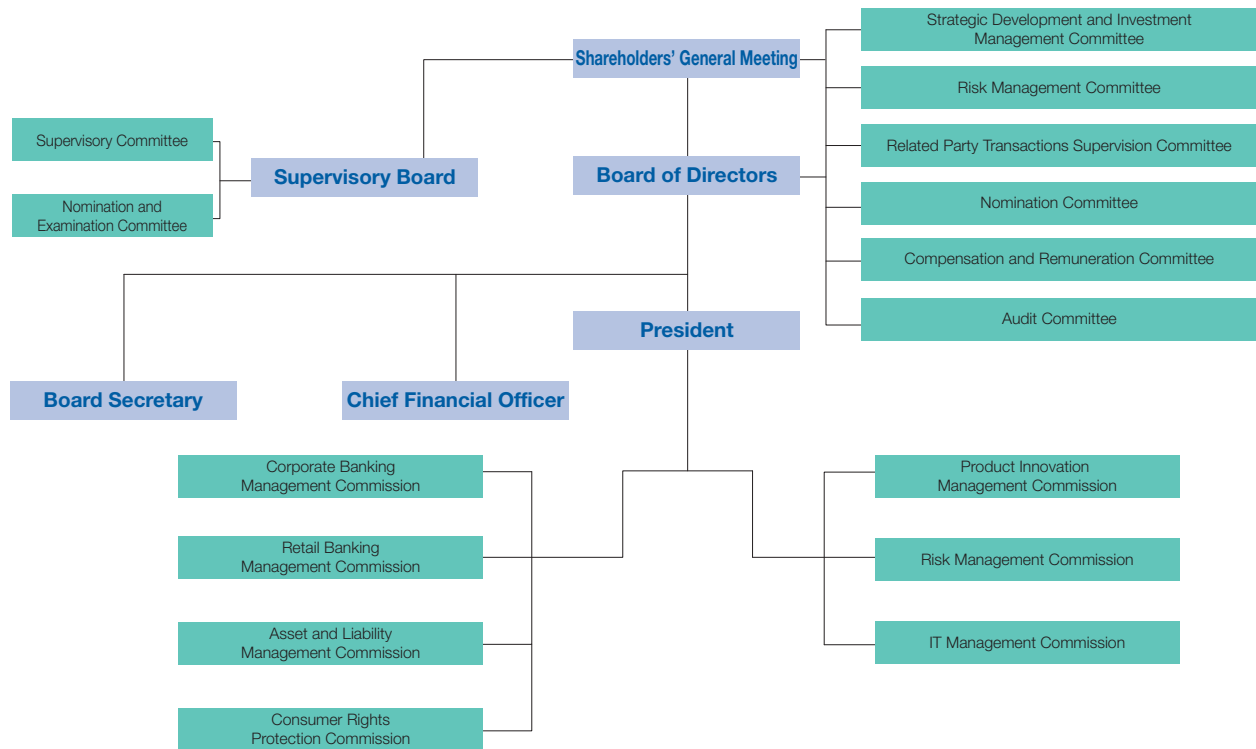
Shareholders' General Meeting

Strategic Development and Investment Management Committee

Risk Management Committee

Related Party Transactions Supervision Committee

Nomination Committee

Compensation and Remuneration Committee

Audit Committee

Supervisory Committee

Nomination and Examination Committee

Supervisory Board

Board of Directors

President

Board Secretary

Chief Financial Officer

Corporate Banking Management Commission

Retail Banking Management Commission

Asset and Liability Management Commission

Consumer Rights Protection Commission

Product Innovation Management Commission

Risk Management Commission

IT Management Commission